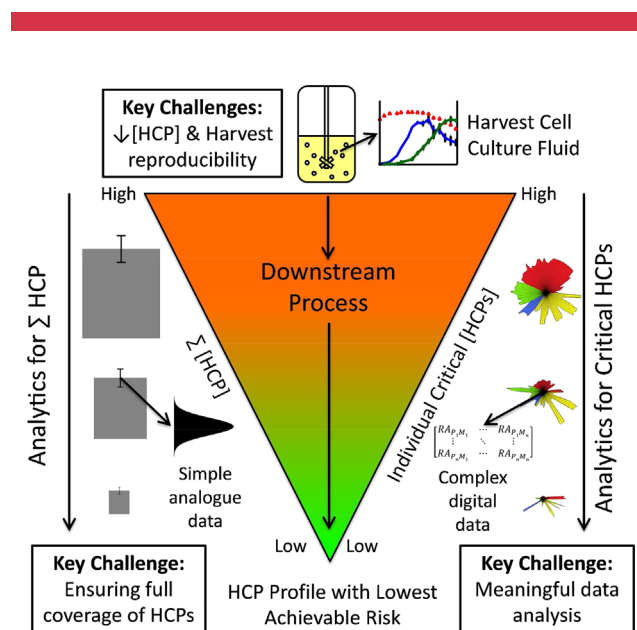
Key Challenges:
↓[HCP] & Harvest reproducibility

Harvest Cell Culture Fluid

High

High

Analytics for ∑ HCP

Downstream Process

∑ [HCP]

Individual Critical [HCPs]

Analytics for Critical HCPs

$\begin{bmatrix} RA_{P_1M_1} & \cdots & RA_{P_1M_n} \\ \vdots & \ddots & \vdots \\ RA_{P_nM_1} & \cdots & RA_{P_nM_n} \end{bmatrix}$

Simple analogue data

Complex digital data

Low

Low

Key Challenge:
Ensuring full coverage of HCPs

HCP Profile with Lowest Achievable Risk

Key Challenge:
Meaningful data analysis